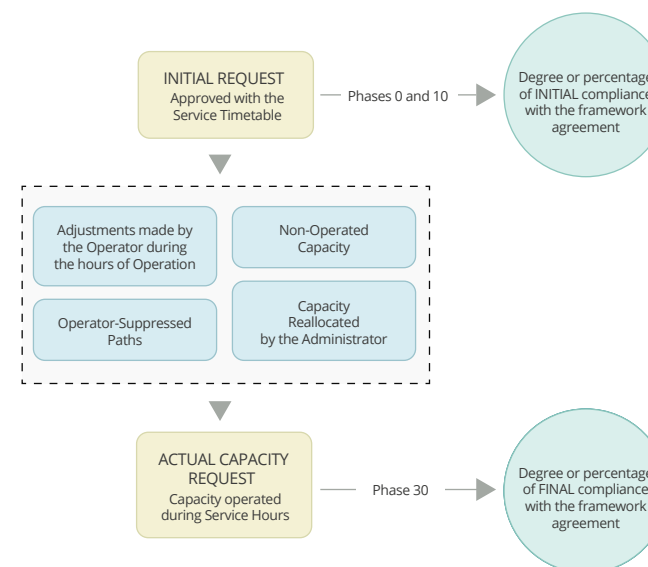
INITIAL REQUEST
Approved with the Service Timetable

Phases 0 and 10

Degree or percentage of INITIAL compliance with the framework agreement

Adjustments made by the Operator during the hours of Operation

Non-Operated Capacity

Operator-Suppressed Paths

Capacity Reallocated by the Administrator

ACTUAL CAPACITY REQUEST
Capacity operated during Service Hours

Phase 30

Degree or percentage of FINAL compliance with the framework agreement